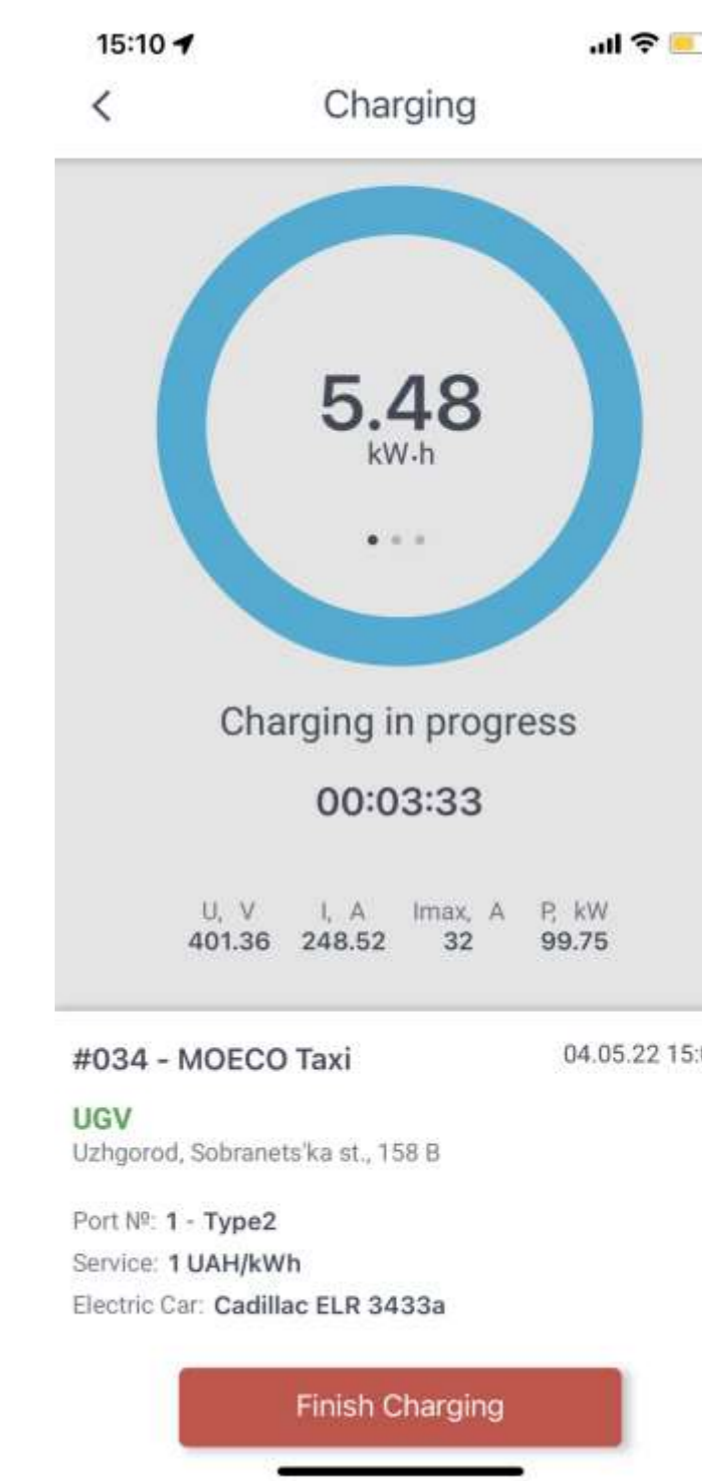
15:10

Charging

5.48
kW·h

Charging in progress

00:03:33

| U, V | I, A | Imax, A | P, kW |
|---|---|---|---|
| 401.36 | 248.52 | 32 | 99.75 |

#034 - MOECO Taxi

04.05.22 15:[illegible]

UGV
Uzhgorod, Sobranets'ka st., 158 B

Port №: 1 - Type2
Service: 1 UAH/kWh
Electric Car: Cadillac ELR 3433a

Finish Charging